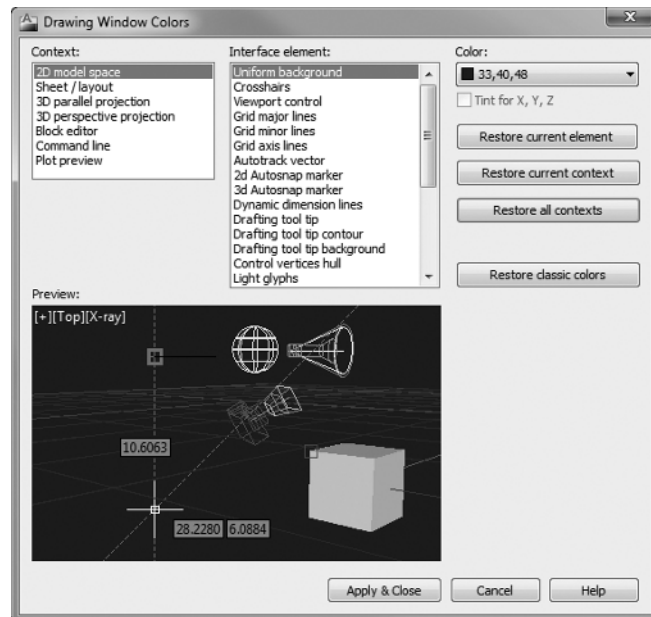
Drawing Window Colors

Context:
2D model space
Sheet / layout
3D parallel projection
3D perspective projection
Block editor
Command line
Plot preview

Interface element:
Uniform background
Crosshairs
Viewport control
Grid major lines
Grid minor lines
Grid axis lines
Autotrack vector
2d Autosnap marker
3d Autosnap marker
Dynamic dimension lines
Drafting tool tip
Drafting tool tip contour
Drafting tool tip background
Control vertices hull
Light glyphs

Color:
33,40,48
Tint for X, Y, Z

Restore current element
Restore current context
Restore all contexts
Restore classic colors

Preview:
[+][Top][X-ray]
10.6063
28.2280 6.0884

Apply & Close
Cancel
Help